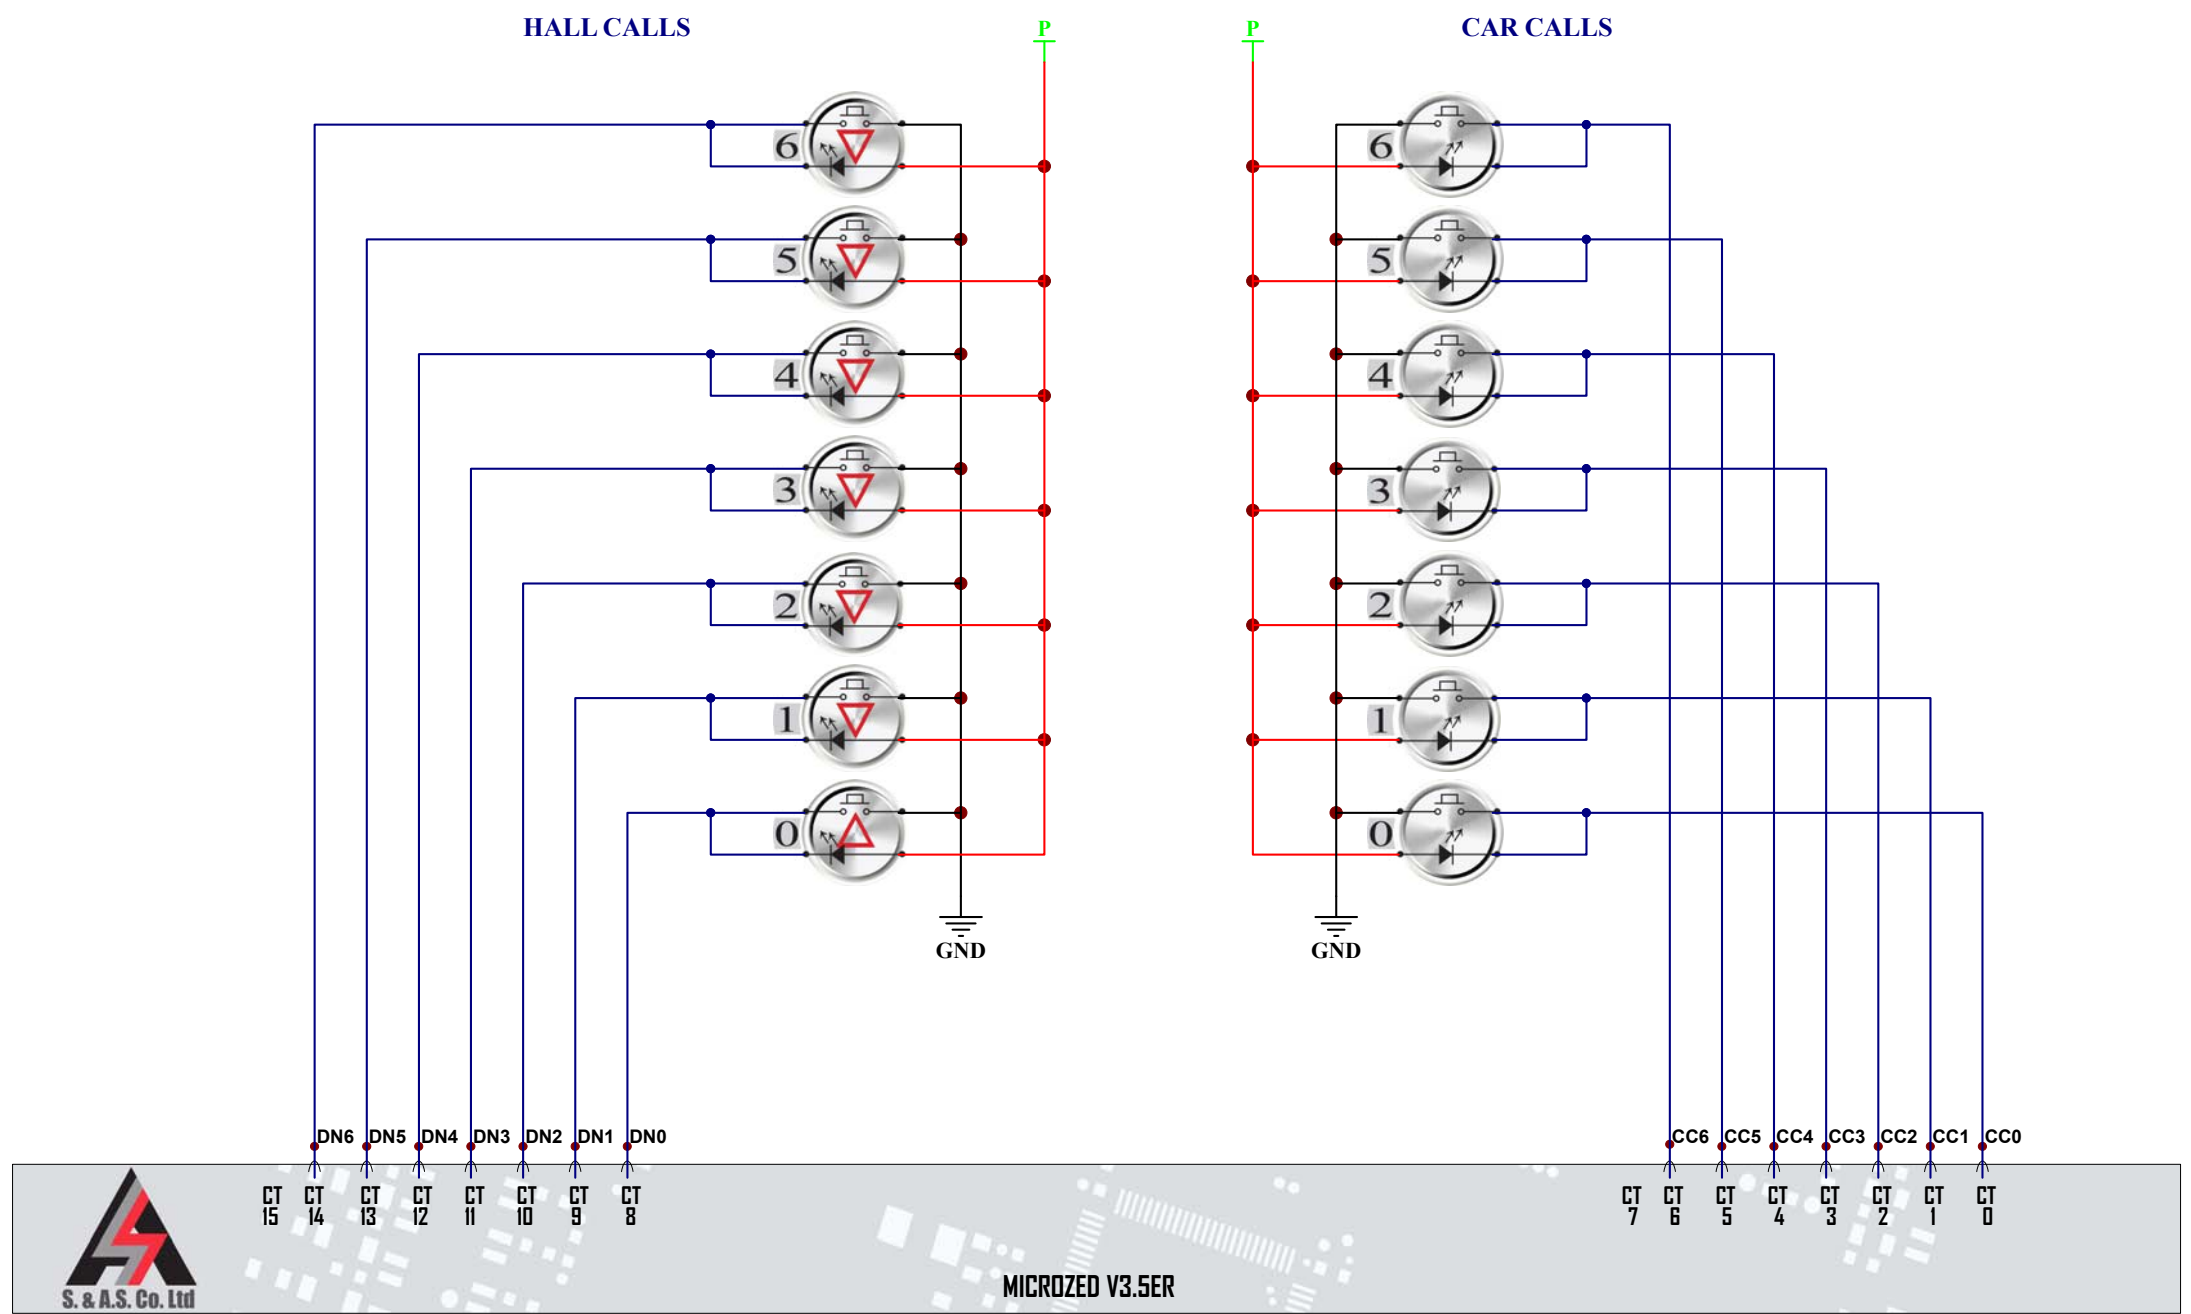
HALL CALLS

P

P

CAR CALLS

6
5
4
3
2
1
0

6
5
4
3
2
1
0

GND

GND

DN6 DN5 DN4 DN3 DN2 DN1 DN0

CC6 CC5 CC4 CC3 CC2 CC1 CC0

CT 15 CT 14 CT 13 CT 12 CT 11 CT 10 CT 9 CT 8

CT 7 CT 6 CT 5 CT 4 CT 3 CT 2 CT 1 CT 0

S. & A.S. Co. Ltd

MICROZED V3.5ER